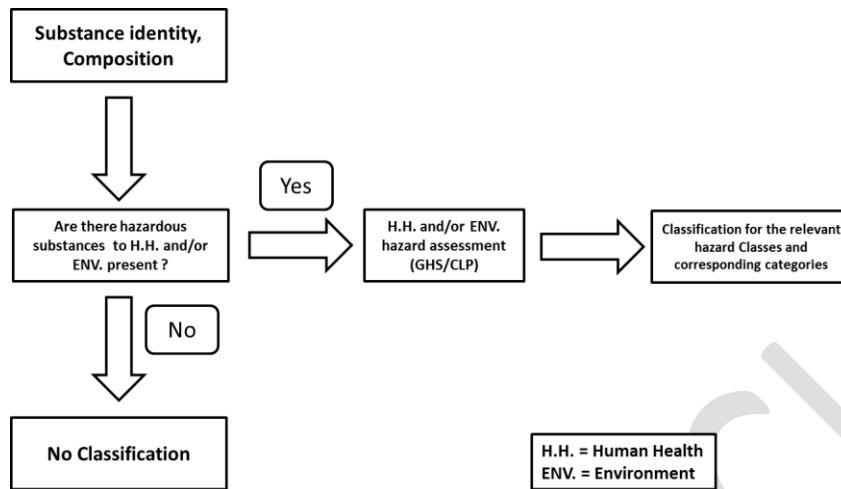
Substance identity, Composition

Are there hazardous substances to H.H. and/or ENV. present ?

Yes

H.H. and/or ENV. hazard assessment (GHS/CLP)

Classification for the relevant hazard Classes and corresponding categories

No

No Classification

H.H. = Human Health
ENV. = Environment